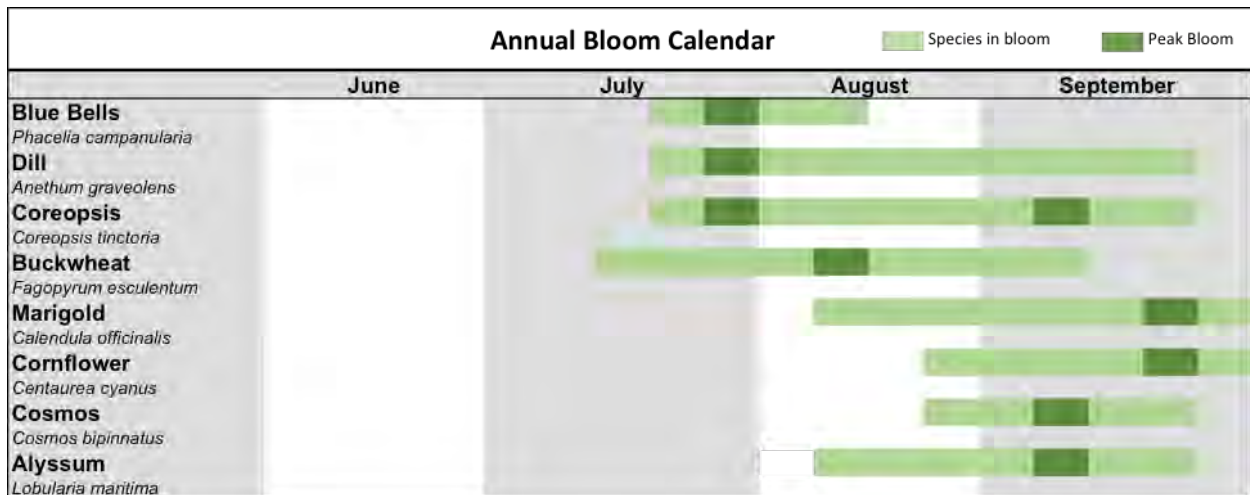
Annual Bloom Calendar

Species in bloom

Peak Bloom

| | June | July | August | September |
|---|---|---|---|---|
| **Blue Bells** *Phacelia campanularia* | | | | |
| **Dill** *Anethum graveolens* | | | | |
| **Coreopsis** *Coreopsis tinctoria* | | | | |
| **Buckwheat** *Fagopyrum esculentum* | | | | |
| **Marigold** *Calendula officinalis* | | | | |
| **Cornflower** *Centaurea cyanus* | | | | |
| **Cosmos** *Cosmos bipinnatus* | | | | |
| **Alyssum** *Lobularia maritima* | | | | |